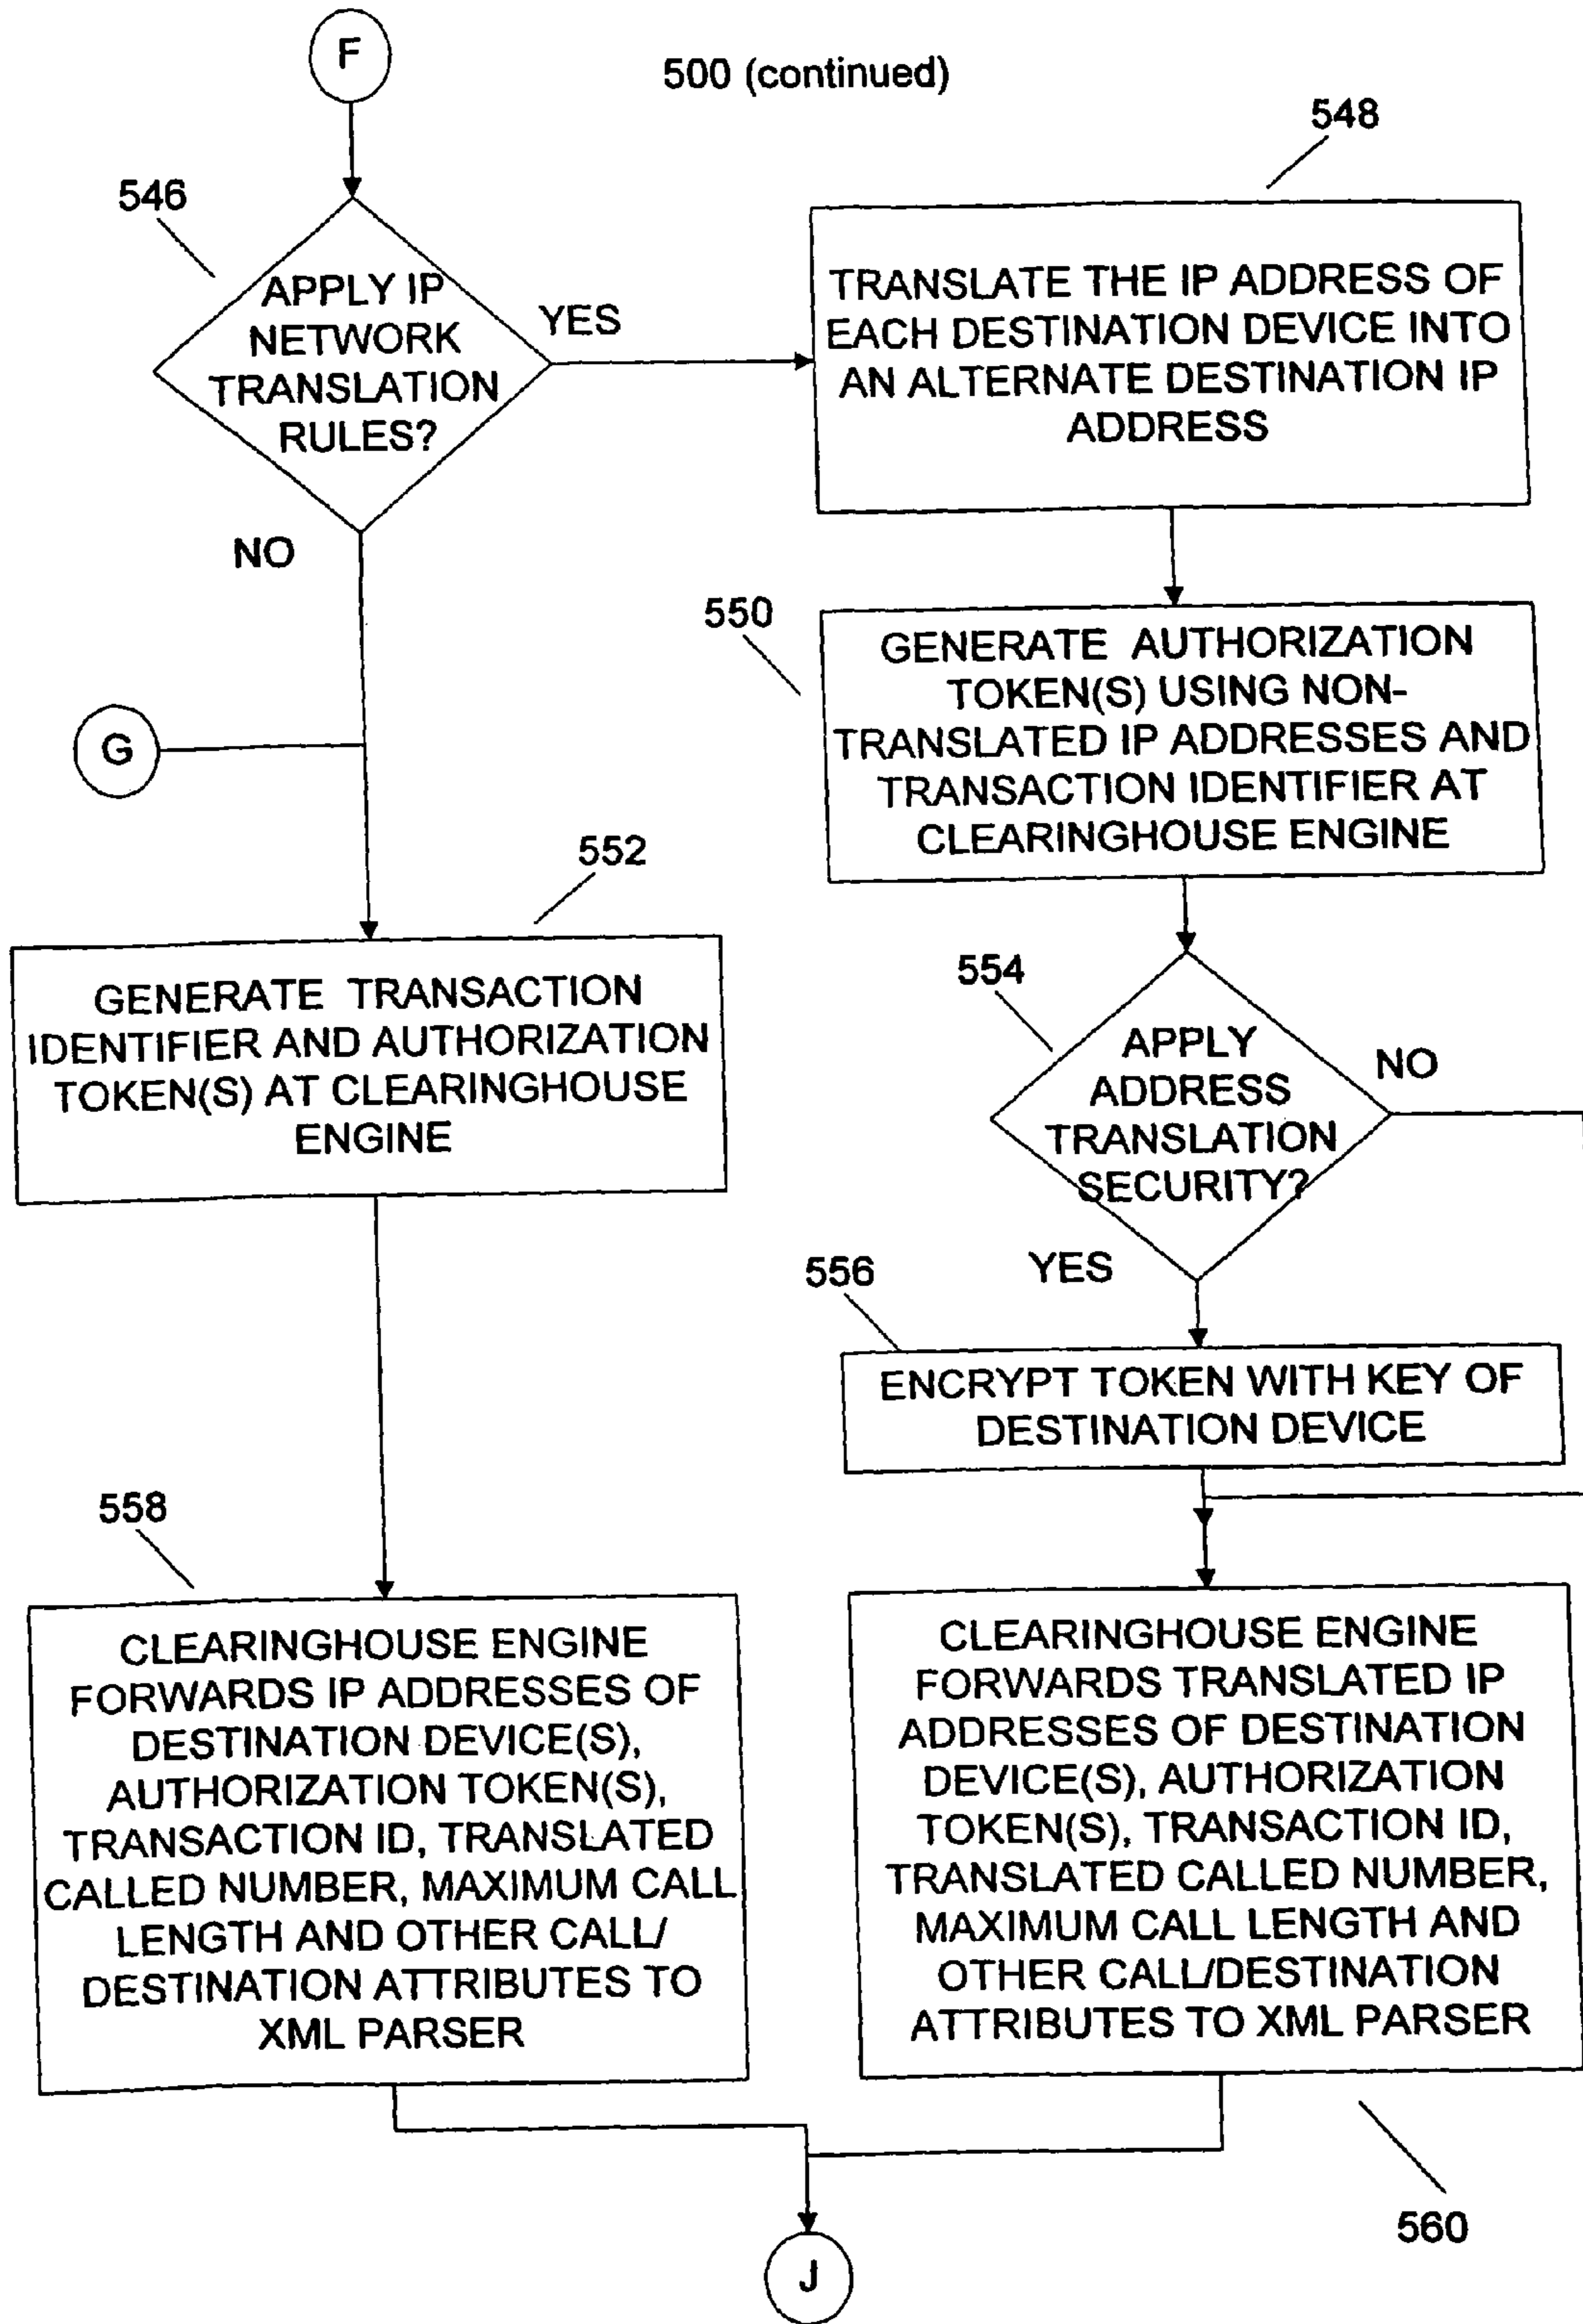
F

500 (continued)

548

546

APPLY IP NETWORK TRANSLATION RULES?

YES

TRANSLATE THE IP ADDRESS OF EACH DESTINATION DEVICE INTO AN ALTERNATE DESTINATION IP ADDRESS

NO

550

GENERATE AUTHORIZATION TOKEN(S) USING NON-TRANSLATED IP ADDRESSES AND TRANSACTION IDENTIFIER AT CLEARINGHOUSE ENGINE

G

552

GENERATE TRANSACTION IDENTIFIER AND AUTHORIZATION TOKEN(S) AT CLEARINGHOUSE ENGINE

554

APPLY ADDRESS TRANSLATION SECURITY?

NO

556

YES

ENCRYPT TOKEN WITH KEY OF DESTINATION DEVICE

558

CLEARINGHOUSE ENGINE FORWARDS IP ADDRESSES OF DESTINATION DEVICE(S), AUTHORIZATION TOKEN(S), TRANSACTION ID, TRANSLATED CALLED NUMBER, MAXIMUM CALL LENGTH AND OTHER CALL/ DESTINATION ATTRIBUTES TO XML PARSER

CLEARINGHOUSE ENGINE FORWARDS TRANSLATED IP ADDRESSES OF DESTINATION DEVICE(S), AUTHORIZATION TOKEN(S), TRANSACTION ID, TRANSLATED CALLED NUMBER, MAXIMUM CALL LENGTH AND OTHER CALL/DESTINATION ATTRIBUTES TO XML PARSER

560

J